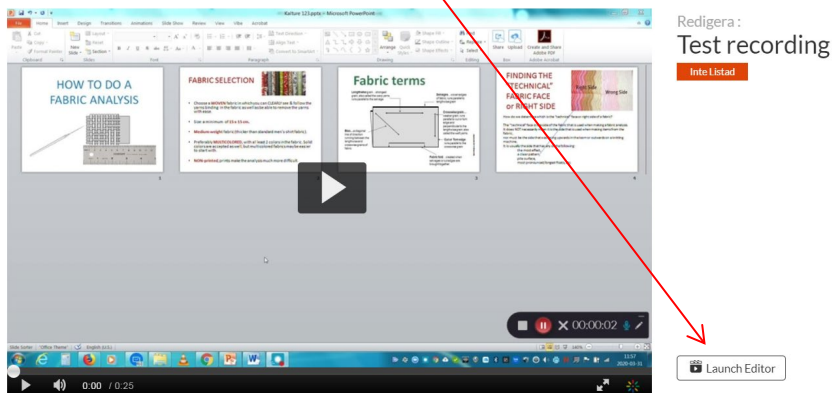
Kurture 123.pptx - Microsoft PowerPoint

File Home Insert Design Transitions Animations Slide Show Review View Acrobat

HOW TO DO A FABRIC ANALYSIS

FABRIC SELECTION

Fabric terms

FINDING THE "TECHNICAL" FABRIC FACE or RIGHT SIDE

Right Side

Wrong Side

00:00:02

0:00 / 0:25

Redigera :
Test recording

Inte Listad

Launch Editor